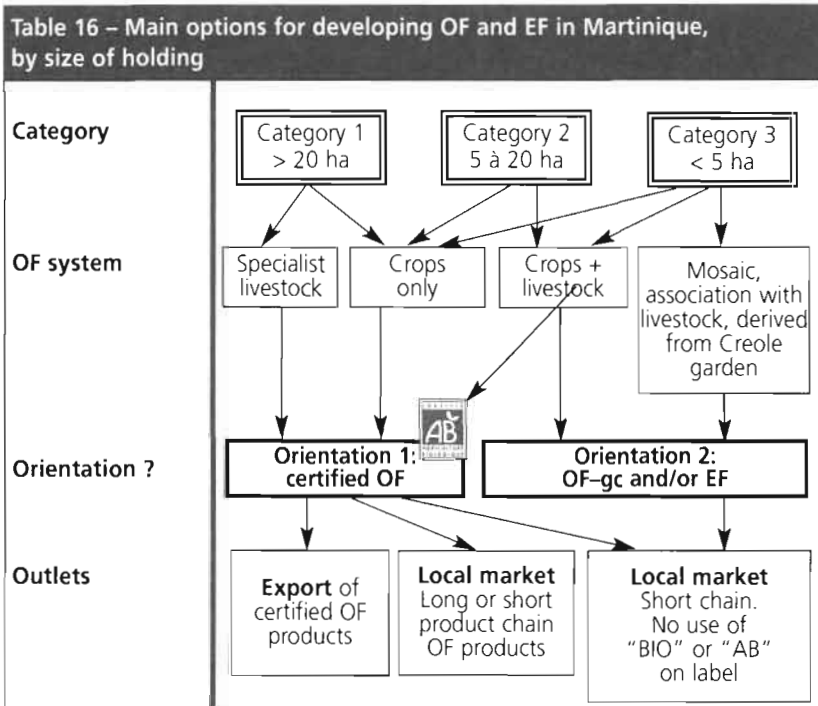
Table 16 – Main options for developing OF and EF in Martinique, by size of holding

Category

Category 1 > 20 ha

Category 2 5 à 20 ha

Category 3 < 5 ha

OF system

Specialist livestock

Crops only

Crops + livestock

Mosaic, association with livestock, derived from Creole garden

AB

Orientation ?

Orientation 1: certified OF

Orientation 2: OF–gc and/or EF

Outlets

Export of certified OF products

Local market Long or short product chain OF products

Local market Short chain. No use of "BIO" or "AB" on label